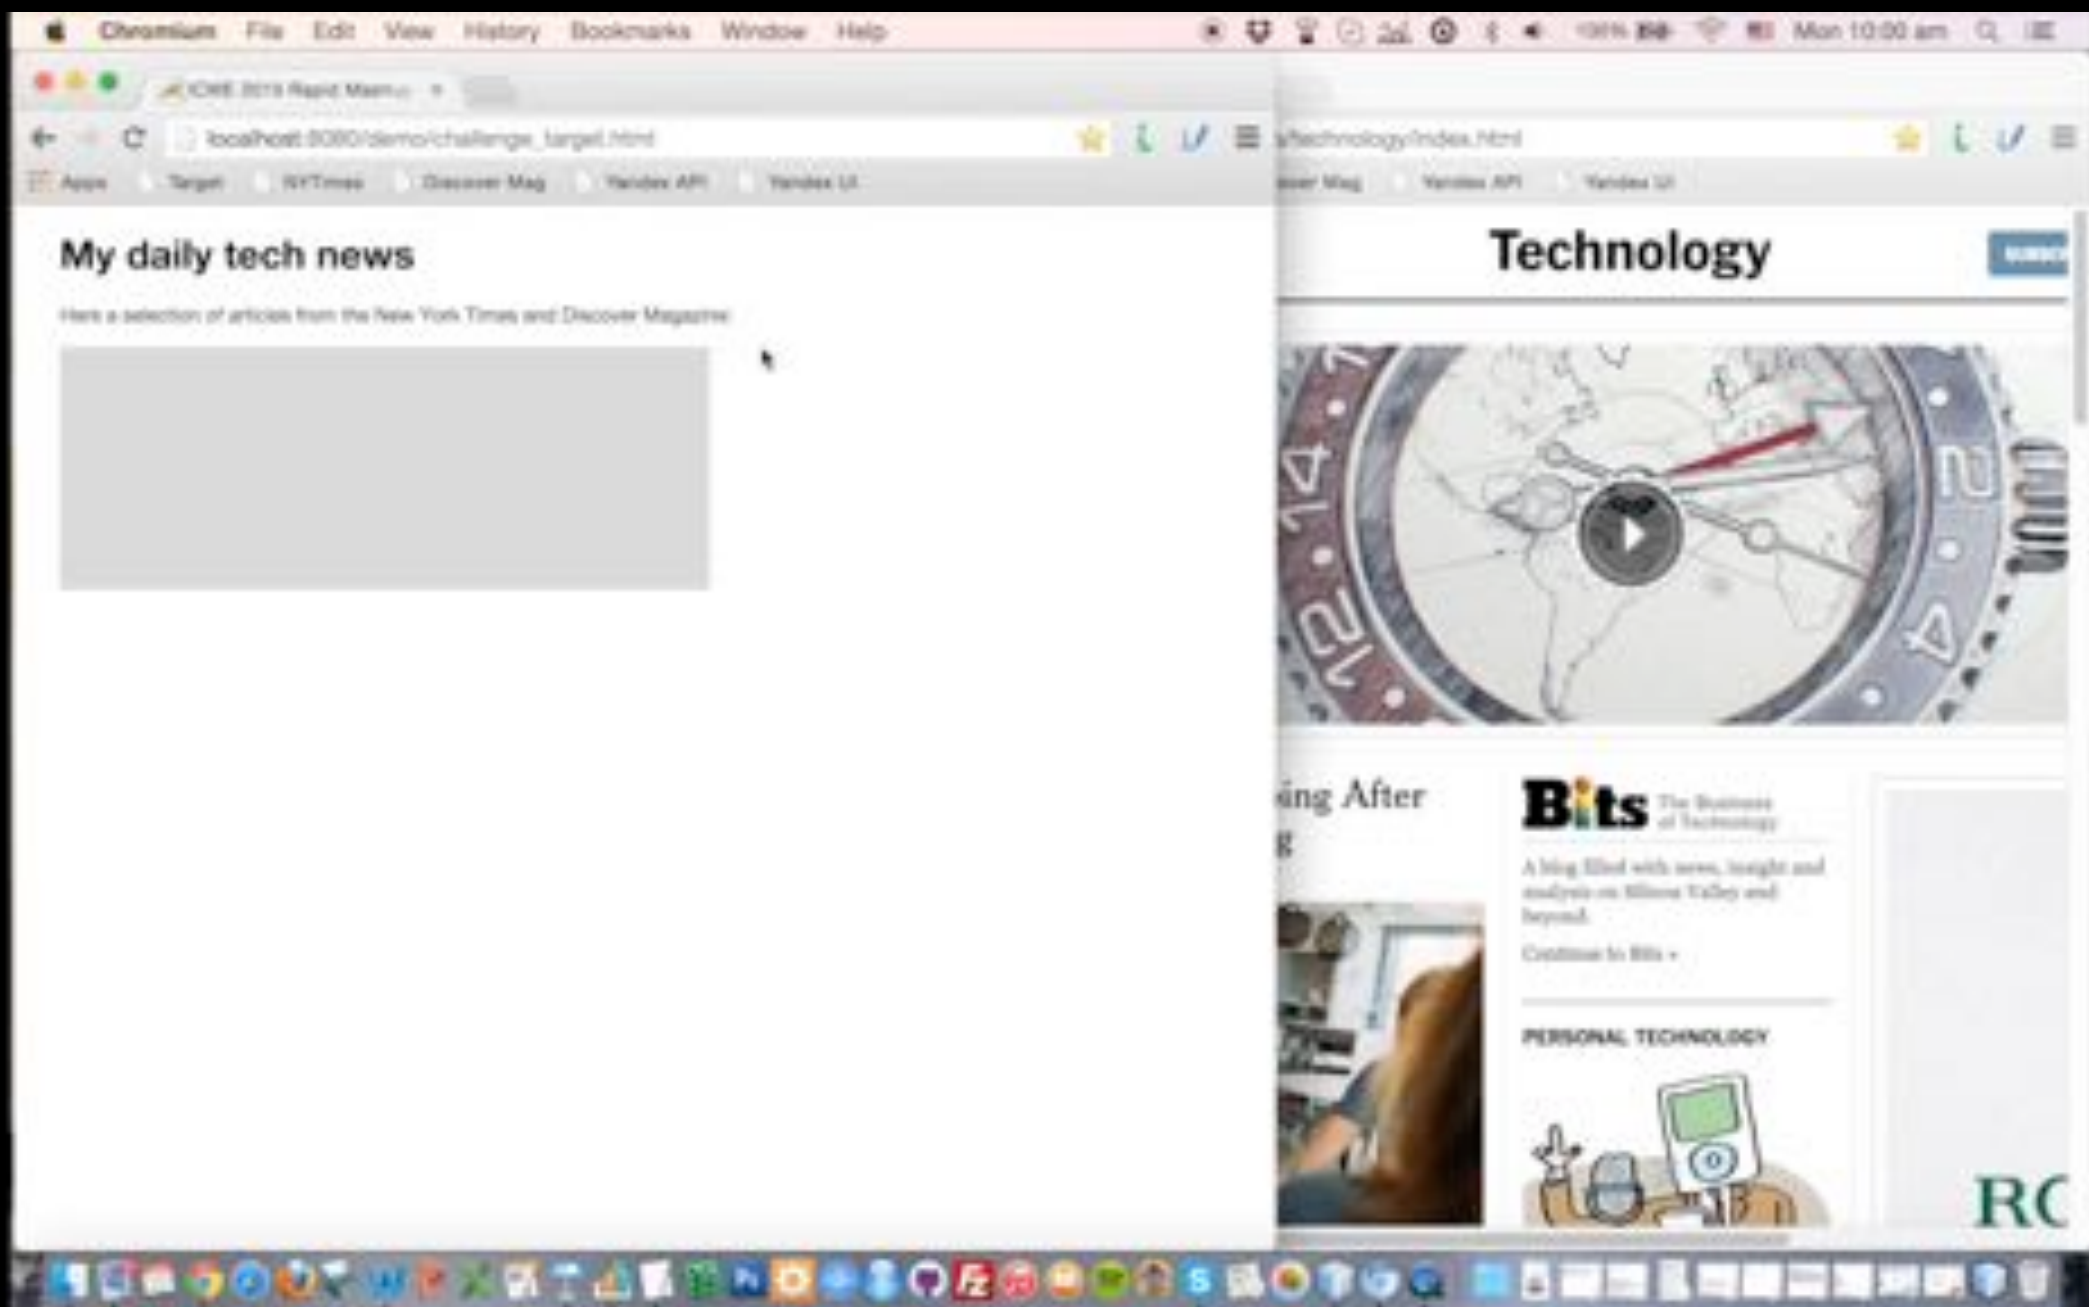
Chromium File Edit View History Bookmarks Window Help

Mon 10:00 am

ICWE 2015 Rapid Mash

localhost:8080/demo/challenge_target.html

Apps Target NYTimes Discover Mag Yandex API Yandex UI

My daily tech news

Here a selection of articles from the New York Times and Discover Magazine

/technology/index.html

over Mag Yandex API Yandex UI

Technology

ing After
g

Bits The Business of Technology

A blog filled with news, insight and analysis on Silicon Valley and beyond.

Continue to Bits »

PERSONAL TECHNOLOGY

RC